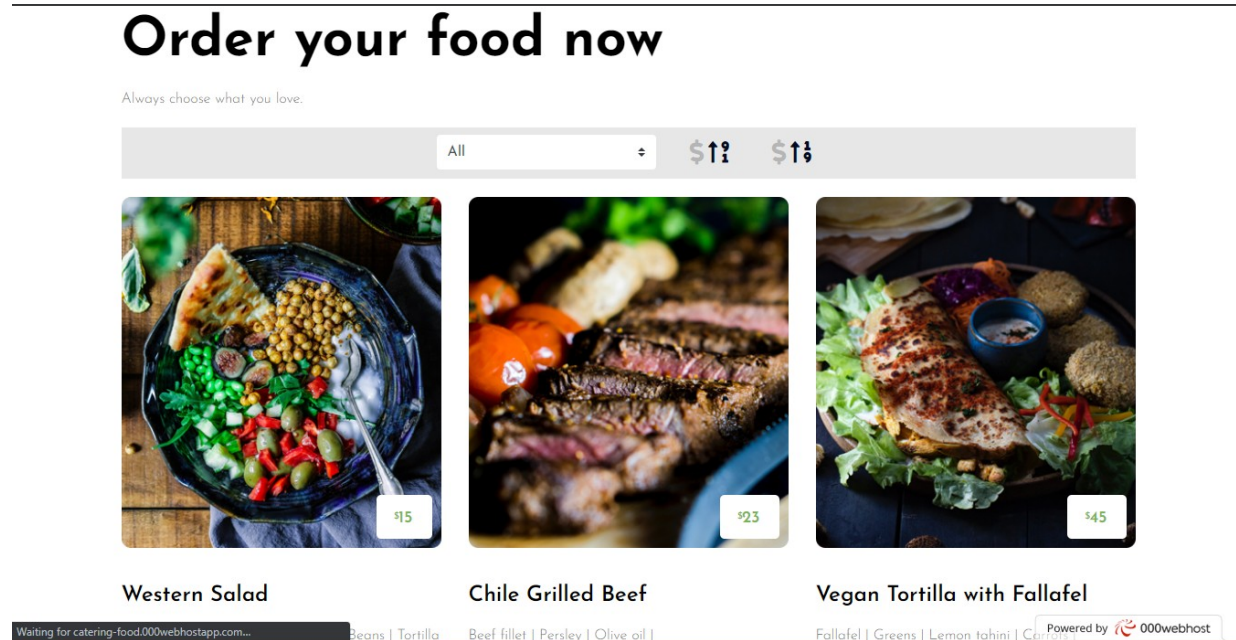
Order your food now

Always choose what you love.

All

$15

$23

$45

Western Salad

Beans | Tortilla

Chile Grilled Beef

Beef fillet | Persley | Olive oil |

Vegan Tortilla with Fallafel

Fallafel | Greens | Lemon tahini | Carrots |

Waiting for catering-food.000webhostapp.com...

Powered by 000webhost